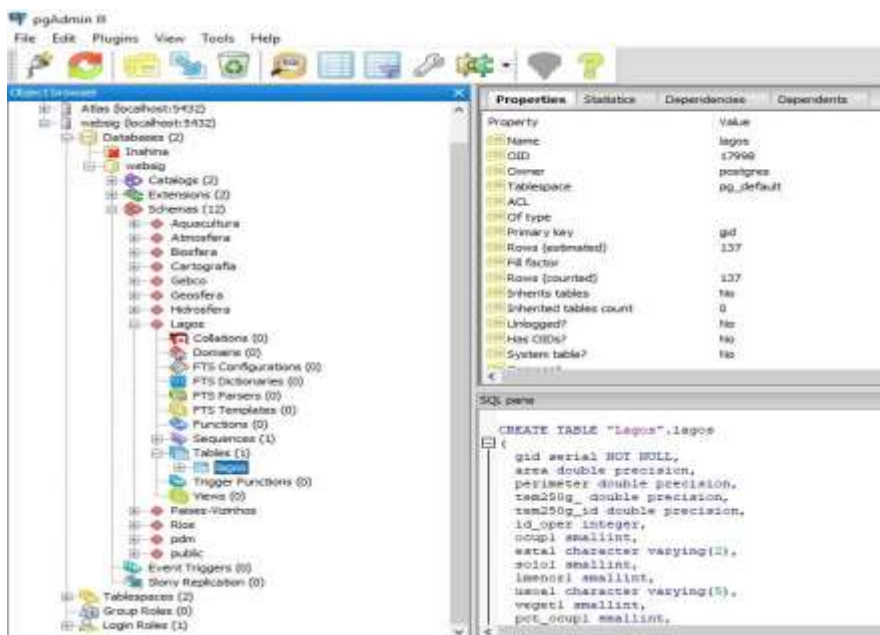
pgAdmin III
File Edit Plugins View Tools Help

Object browser
Atlas (localhost:5432)
websig (localhost:5432)
Databases (2)
Inahina
websig
Catalogs (2)
Extensions (2)
Schemas (12)
Aquacultura
Atmosfera
Biosfera
Cartografia
Gebco
Geosfera
Hidrosfera
Lagos
Collations (0)
Domains (0)
FTS Configurations (0)
FTS Dictionaries (0)
FTS Parsers (0)
FTS Templates (0)
Functions (0)
Sequences (1)
Tables (1)
lagos
Trigger Functions (0)
Views (0)
Paises-Vizinhos
Rios
pdm
public
Event Triggers (0)
Slony Replication (0)
Tablespaces (2)
Group Roles (0)
Login Roles (1)

Properties Statistics Dependencies Dependents

| Property | Value |
|---|---|
| Name | lagos |
| OID | 17998 |
| Owner | postgres |
| Tablespace | pg_default |
| ACL | |
| Of type | |
| Primary key | gid |
| Rows (estimated) | 137 |
| Fill factor | |
| Rows (counted) | 137 |
| Inherits tables | No |
| Inherited tables count | 0 |
| Unlogged? | No |
| Has OIDs? | No |
| System table? | No |

SQL pane

CREATE TABLE "Lagos".lagos
(
gid serial NOT NULL,
area double precision,
perimeter double precision,
tem250g_ double precision,
tem250g_id double precision,
id_oper integer,
ocupl smallint,
estal character varying(2),
solol smallint,
imencl smallint,
usoal character varying(5),
vegetl smallint,
pct_ocupl smallint,